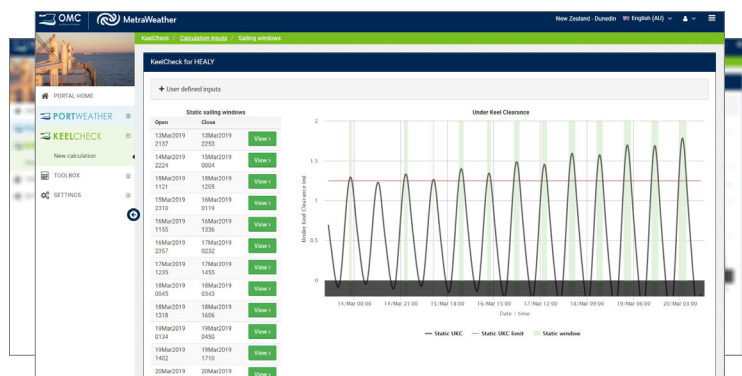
OMC MetraWeather

New Zealand - Dunedin English (AU)

KeelCheck / Calculation inputs / Sailing windows

KeelCheck for HEALY

+ User defined inputs

PORTAL HOME

PORTWEATHER

KEELCHECK

New calculation

TOOLBOX

SETTINGS

Static sailing windows

| Open | Close | |
|---|---|---|
| 13Mar2019 2137 | 13Mar2019 2253 | View > |
| 14Mar2019 2224 | 15Mar2019 0004 | View > |
| 15Mar2019 1121 | 15Mar2019 1205 | View > |
| 15Mar2019 2310 | 16Mar2019 0119 | View > |
| 16Mar2019 1155 | 16Mar2019 1336 | View > |
| 16Mar2019 2357 | 17Mar2019 0232 | View > |
| 17Mar2019 1235 | 17Mar2019 1455 | View > |
| 18Mar2019 0045 | 18Mar2019 0343 | View > |
| 18Mar2019 1318 | 18Mar2019 1606 | View > |
| 19Mar2019 0134 | 19Mar2019 0450 | View > |
| 19Mar2019 1402 | 19Mar2019 1710 | View > |
| 20Mar2019 | 20Mar2019 | View > |

Under Keel Clearance

Under Keel Clearance (m)

2

1.5

1

0.5

0

14/Mar 00:00

14/Mar 21:00

15/Mar 18:00

16/Mar 15:00

17/Mar 12:00

18/Mar 09:00

19/Mar 06:00

20/Mar 03:00

Date / time

Static UKC — Static UKC limit — Static window